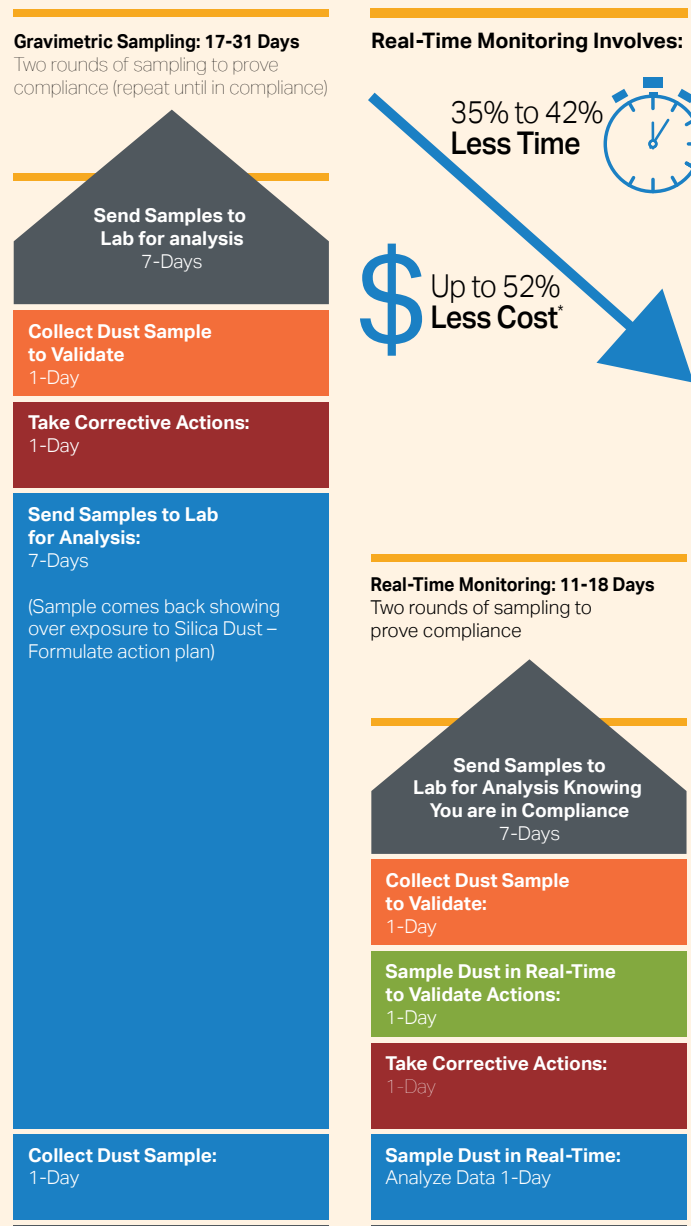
Gravimetric Sampling: 17-31 Days
Two rounds of sampling to prove compliance (repeat until in compliance)

Send Samples to Lab for analysis
7-Days

Collect Dust Sample to Validate
1-Day

Take Corrective Actions:
1-Day

Send Samples to Lab for Analysis:
7-Days

(Sample comes back showing over exposure to Silica Dust – Formulate action plan)

Collect Dust Sample:
1-Day

Real-Time Monitoring Involves:

35% to 42%
Less Time

$ Up to 52%
Less Cost*

Real-Time Monitoring: 11-18 Days
Two rounds of sampling to prove compliance

Send Samples to Lab for Analysis Knowing You are in Compliance
7-Days

Collect Dust Sample to Validate:
1-Day

Sample Dust in Real-Time to Validate Actions:
1-Day

Take Corrective Actions:
1-Day

Sample Dust in Real-Time:
Analyze Data 1-Day